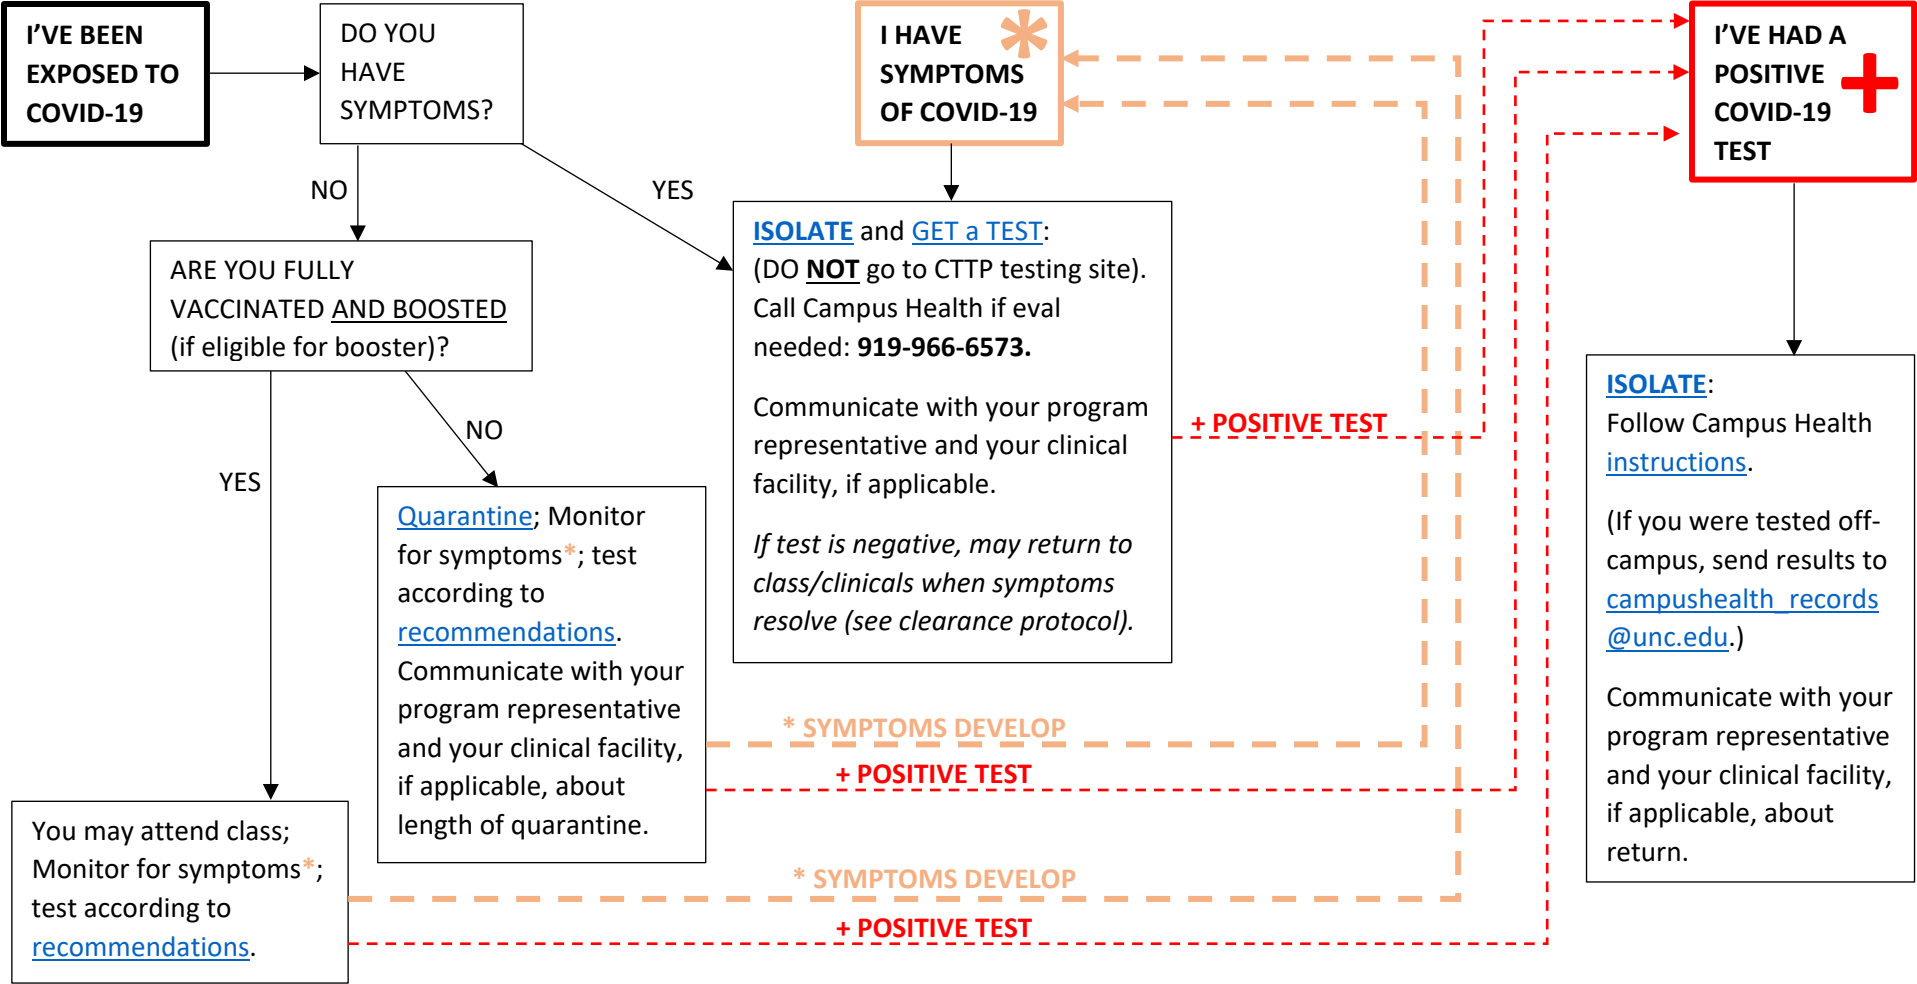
I'VE BEEN EXPOSED TO COVID-19

DO YOU HAVE SYMPTOMS?

NO

YES

ARE YOU FULLY VACCINATED AND BOOSTED (if eligible for booster)?

YES

NO

Quarantine; Monitor for symptoms*; test according to recommendations. Communicate with your program representative and your clinical facility, if applicable, about length of quarantine.

You may attend class; Monitor for symptoms*; test according to recommendations.

I HAVE SYMPTOMS OF COVID-19 *

ISOLATE and GET a TEST: (DO NOT go to CTTP testing site). Call Campus Health if eval needed: 919-966-6573.

Communicate with your program representative and your clinical facility, if applicable.

If test is negative, may return to class/clinicals when symptoms resolve (see clearance protocol).

+ POSITIVE TEST

* SYMPTOMS DEVELOP

+ POSITIVE TEST

* SYMPTOMS DEVELOP

+ POSITIVE TEST

I'VE HAD A POSITIVE COVID-19 TEST

ISOLATE: Follow Campus Health instructions.

(If you were tested off-campus, send results to campushealth_records @unc.edu.)

Communicate with your program representative and your clinical facility, if applicable, about return.